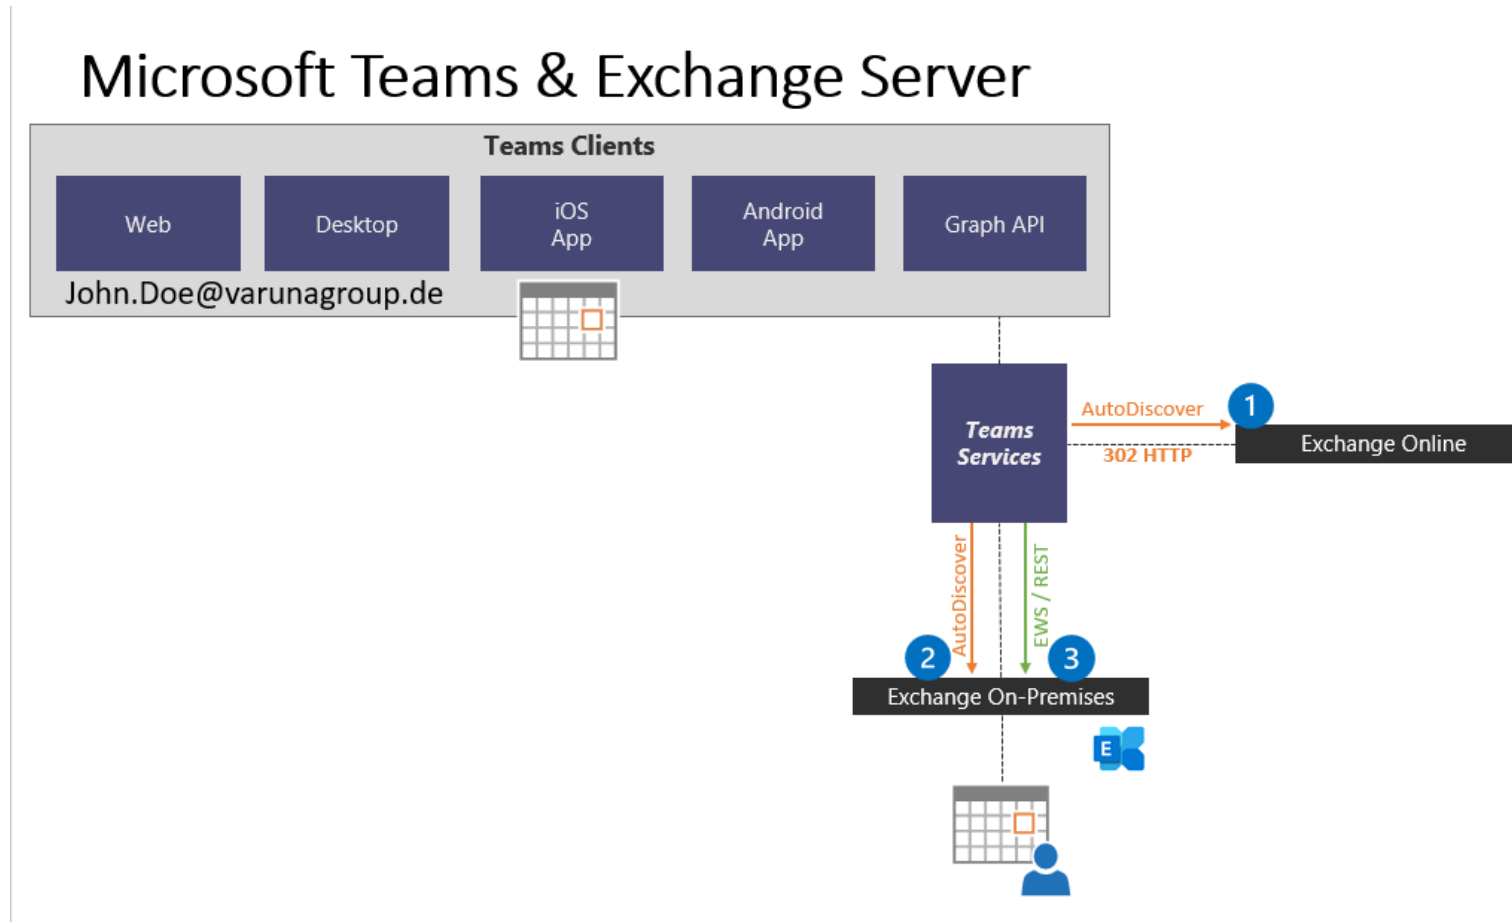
Microsoft Teams & Exchange Server

Teams Clients

Web

Desktop

iOS App

Android App

Graph API

John.Doe@varunagroup.de

Teams Services

AutoDiscover

1

302 HTTP

Exchange Online

AutoDiscover

EWS / REST

2

3

Exchange On-Premises

E